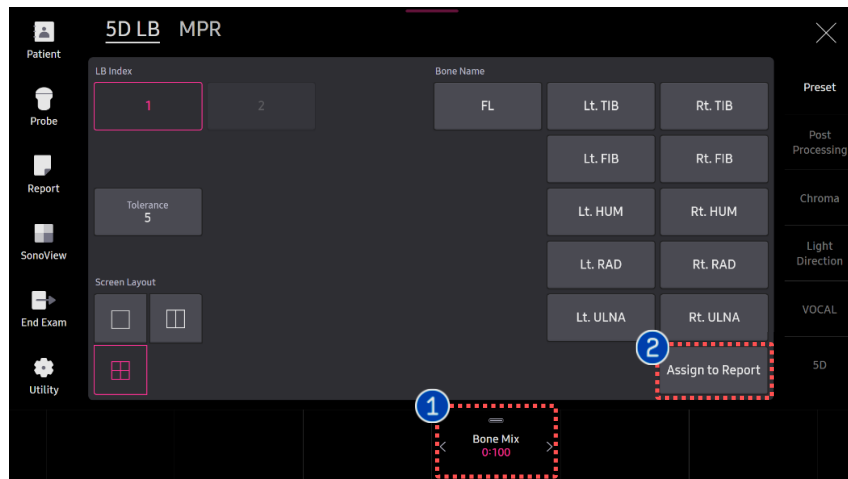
Patient

Probe

Report

SonoView

End Exam

Utility

5D LB MPR

LB Index

1

2

Tolerance
5

Screen Layout

Bone Name

FL

Lt. TIB

Rt. TIB

Lt. FIB

Rt. FIB

Lt. HUM

Rt. HUM

Lt. RAD

Rt. RAD

Lt. ULNA

Rt. ULNA

2

Assign to Report

1

Bone Mix
0:100

Preset

Post Processing

Chroma

Light Direction

VOCAL

5D